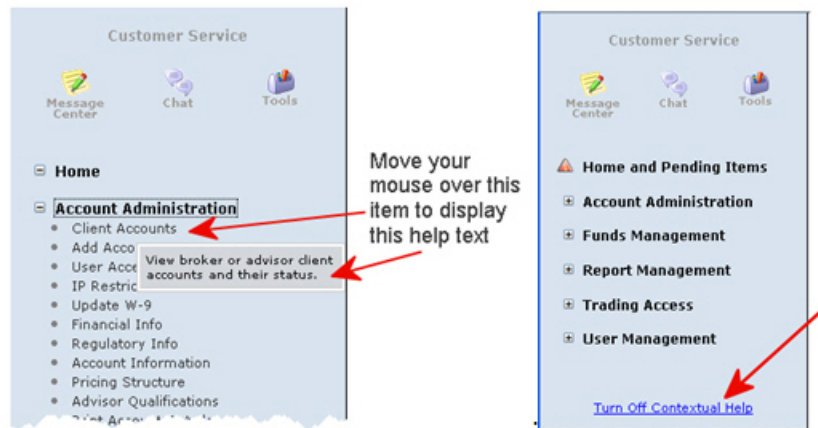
Customer Service

Message Center

Chat

Tools

Home

Account Administration

- Client Accounts
- Add Acco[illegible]
- User Acce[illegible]
- IP Restric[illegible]
- Update W-9
- Financial Info
- Regulatory Info
- Account Information
- Pricing Structure
- Advisor Qualifications
- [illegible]

View broker or advisor client accounts and their status.

Move your mouse over this item to display this help text

Customer Service

Message Center

Chat

Tools

Home and Pending Items

Account Administration

Funds Management

Report Management

Trading Access

User Management

Turn Off Contextual Help